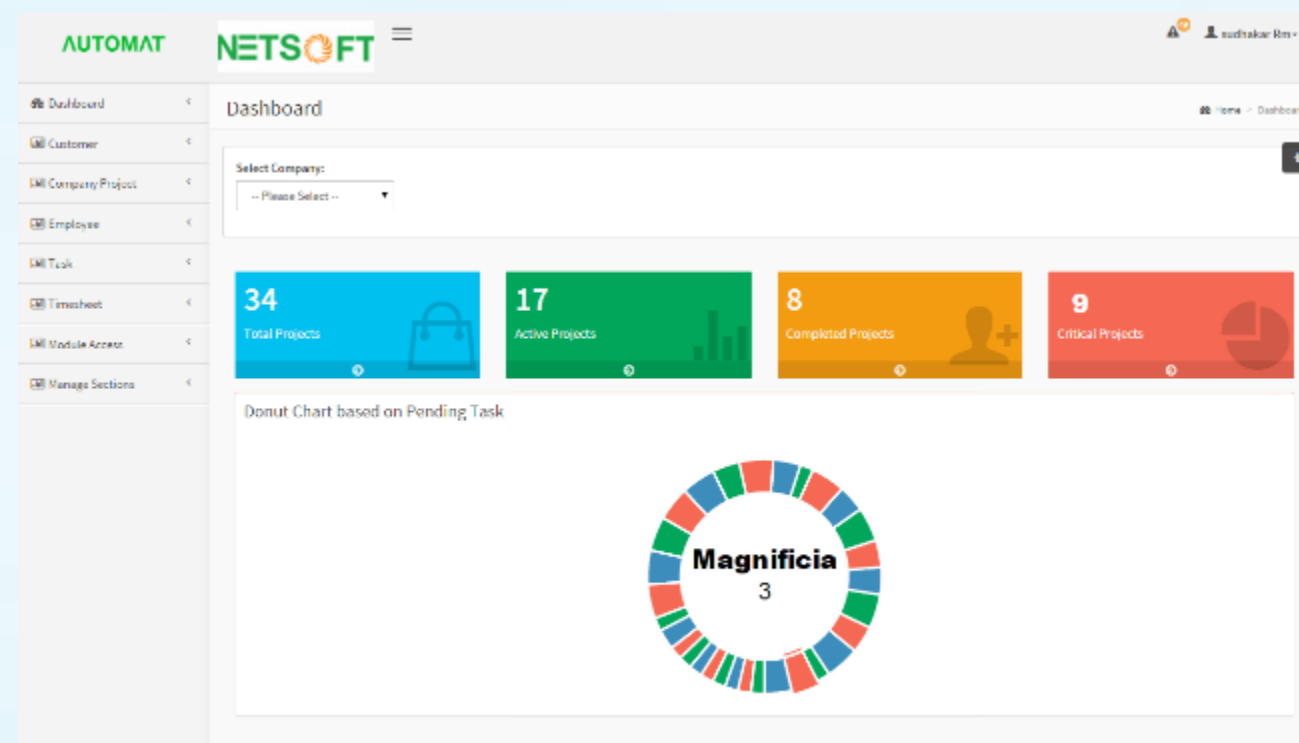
AUTOMAT

NETSOFT

sudhakar Rm

Dashboard
Customer
Company Project
Employee
Task
Timesheet
Module Access
Manage Sections

Dashboard

Home > Dashboar

Select Company:

-- Please Select --

34
Total Projects

17
Active Projects

8
Completed Projects

9
Critical Projects

Donut Chart based on Pending Task

Magnificia
3